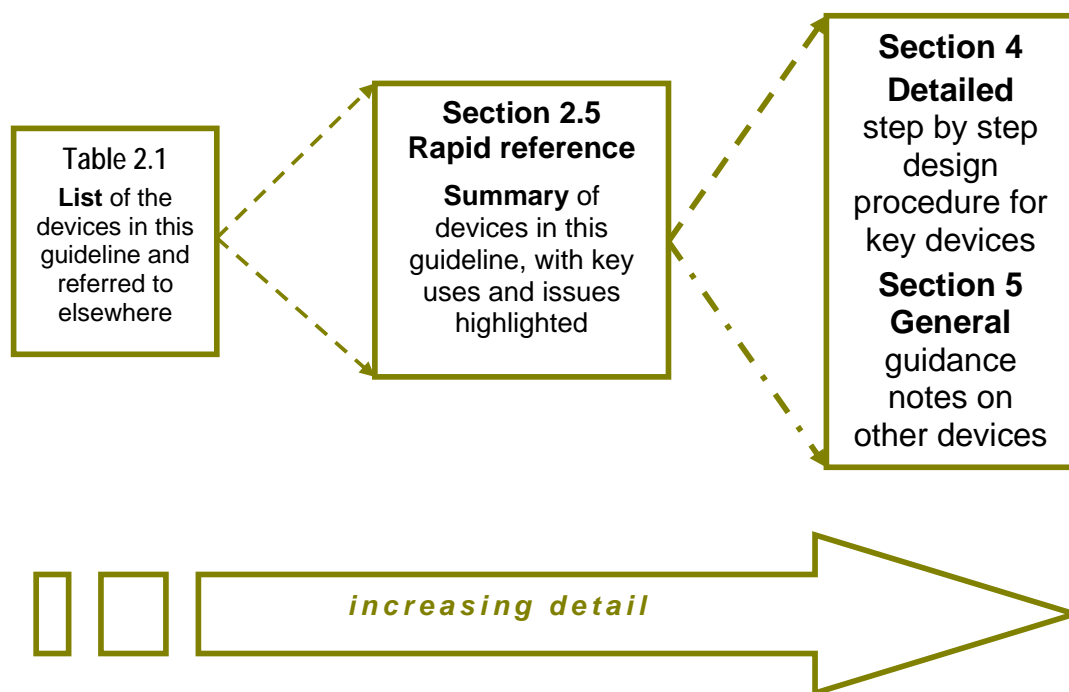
Table 2.1
**List** of the devices in this guideline and referred to elsewhere

**Section 2.5 Rapid reference**
**Summary** of devices in this guideline, with key uses and issues highlighted

**Section 4 Detailed** step by step design procedure for key devices
**Section 5 General** guidance notes on other devices

*increasing detail*